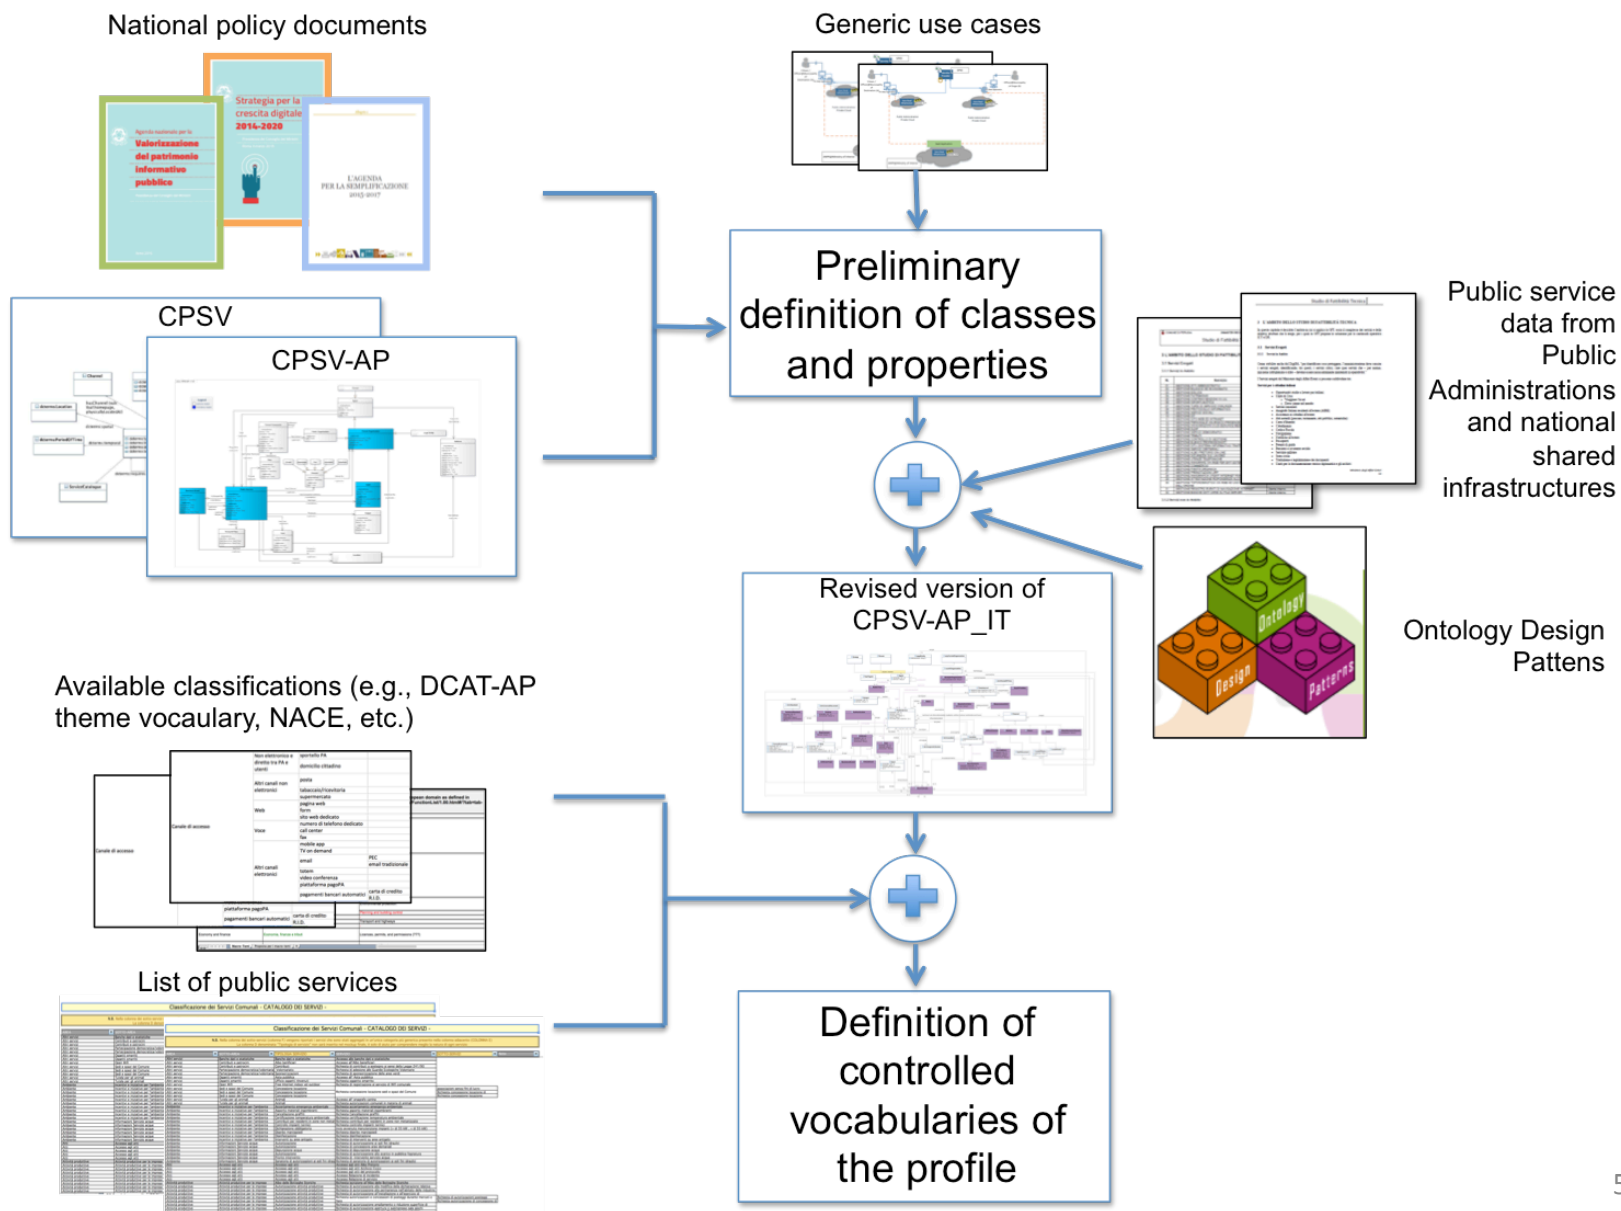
National policy documents

Agenda nazionale per la Valorizzazione del patrimonio informativo pubblico

Strategia per la crescita digitale 2014-2020

L'AGENDA PER LA SEMPLIFICAZIONE 2015-2017

Generic use cases

CPSV

CPSV-AP

Preliminary definition of classes and properties

Public service data from Public Administrations and national shared infrastructures

Revised version of CPSV-AP_IT

Ontology Design Patterns

Ontology Design Patterns

Available classifications (e.g., DCAT-AP theme vocaulary, NACE, etc.)

List of public services

Definition of controlled vocabularies of the profile

5